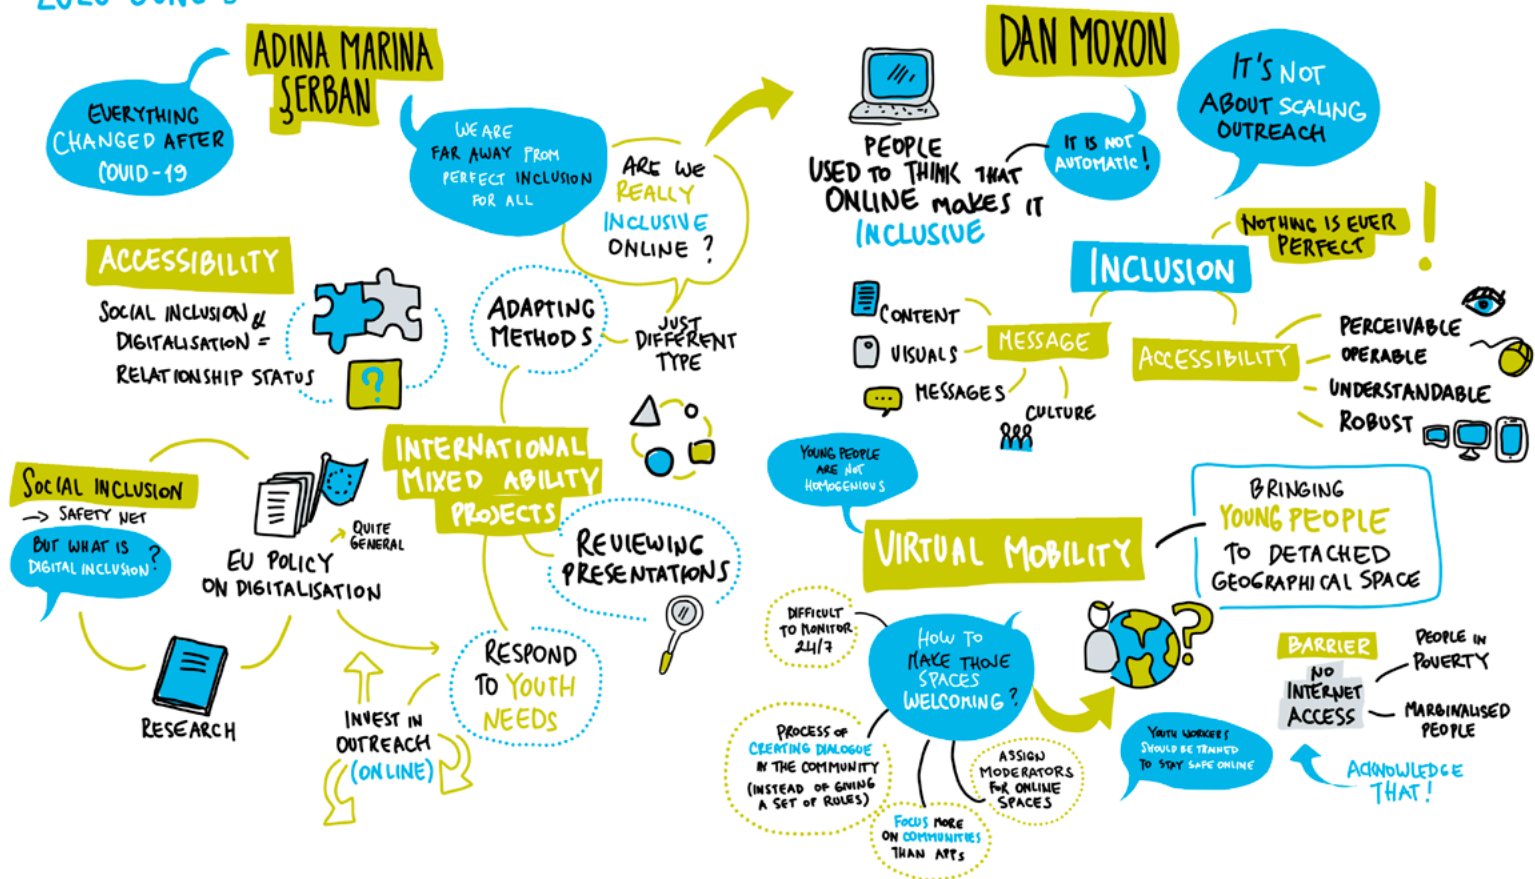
ADINA MARINA SERBAN

EVERYTHING CHANGED AFTER COVID-19

WE ARE FAR AWAY FROM PERFECT INCLUSION FOR ALL

ARE WE REALLY INCLUSIVE ONLINE ?

ACCESSIBILITY

SOCIAL INCLUSION & DIGITALISATION = RELATIONSHIP STATUS

ADAPTING METHODS

JUST DIFFERENT TYPE

INTERNATIONAL MIXED ABILITY PROJECTS

SOCIAL INCLUSION
-> SAFETY NET

BUT WHAT IS DIGITAL INCLUSION ?

QUITE GENERAL

EU POLICY ON DIGITALISATION

REVIEWING PRESENTATIONS

RESPOND TO YOUTH NEEDS

RESEARCH

INVEST IN OUTREACH (ONLINE)

DAN MOXON

PEOPLE USED TO THINK THAT ONLINE MAKES IT INCLUSIVE

IT IS NOT AUTOMATIC !

IT'S NOT ABOUT SCALING OUTREACH

NOTHING IS EVER PERFECT !

INCLUSION

CONTENT

VISUALS

MESSAGES

MESSAGE

CULTURE

ACCESSIBILITY

PERCEIVABLE

OPERABLE

UNDERSTANDABLE

ROBUST

YOUNG PEOPLE ARE NOT HOMOGENIOUS

VIRTUAL MOBILITY

BRINGING YOUNG PEOPLE TO DETACHED GEOGRAPHICAL SPACE

DIFFICULT TO MONITOR 24/7

HOW TO MAKE THOSE SPACES WELCOMING ?

BARRIER

NO INTERNET ACCESS

PEOPLE IN POVERTY

MARGINALISED PEOPLE

PROCESS OF CREATING DIALOGUE IN THE COMMUNITY (INSTEAD OF GIVING A SET OF RULES)

ASSIGN MODERATORS FOR ONLINE SPACES

FOCUS MORE ON COMMUNITIES THAN APPS

YOUTH WORKERS SHOULD BE TRAINED TO STAY SAFE ONLINE

ACKNOWLEDGE THAT !